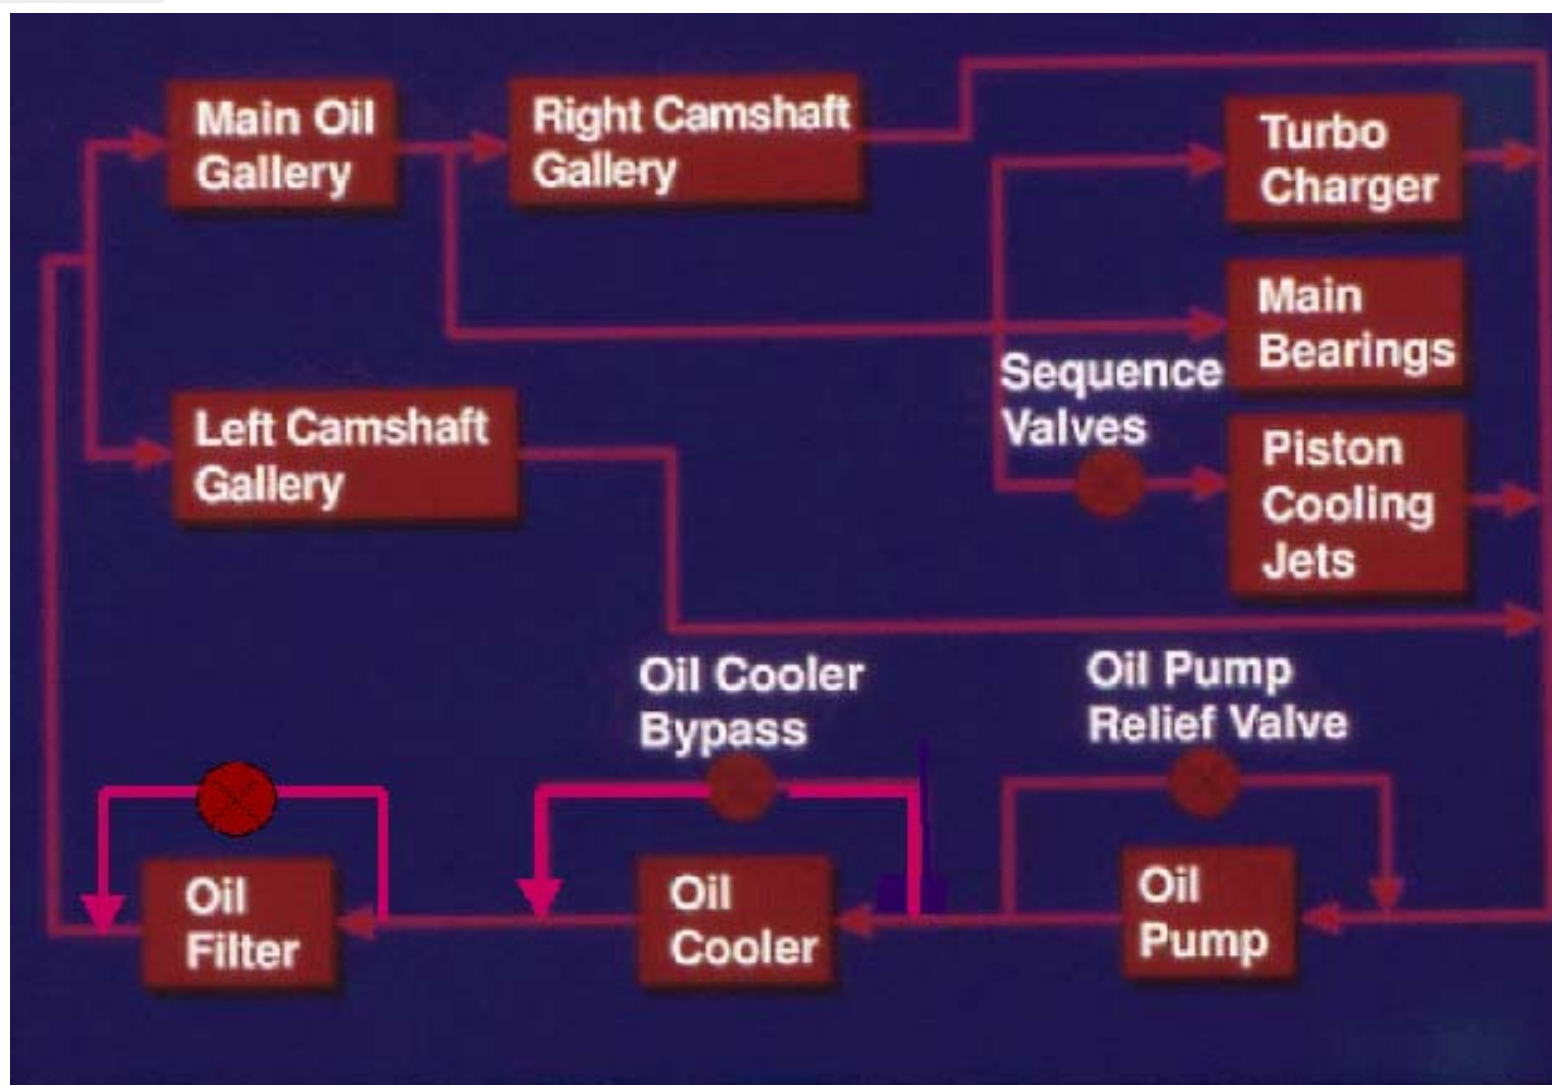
Main Oil Gallery

Right Camshaft Gallery

Turbo Charger

Main Bearings

Sequence Valves

Left Camshaft Gallery

Piston Cooling Jets

Oil Cooler Bypass

Oil Pump Relief Valve

Oil Filter

Oil Cooler

Oil Pump